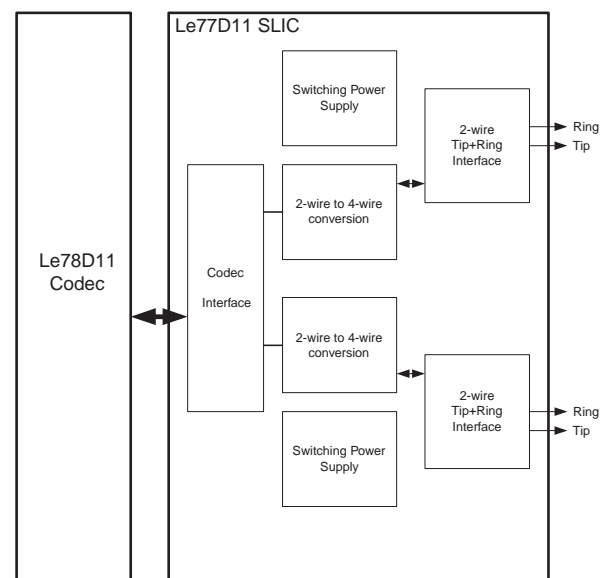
Le77D11 SLIC

Le78D11
Codec

Switching Power Supply

2-wire Tip+Ring Interface

Ring

Tip

Codec

Interface

2-wire to 4-wire conversion

2-wire to 4-wire conversion

2-wire Tip+Ring Interface

Ring

Tip

Switching Power Supply